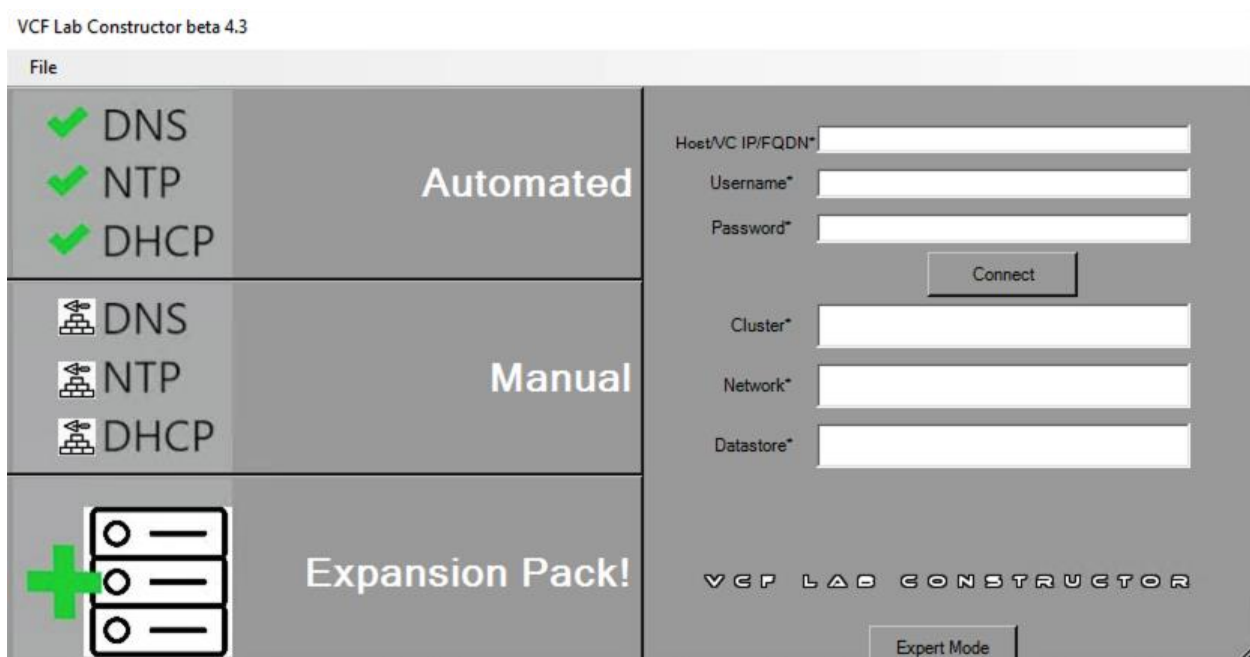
VCF Lab Constructor beta 4.3

File

DNS
NTP
DHCP

Automated

DNS
NTP
DHCP

Manual

Expansion Pack!

Host/VC IP/FQDN*

Username*

Password*

Connect

Cluster*

Network*

Datastore*

VCF LAB CONSTRUCTOR

Expert Mode